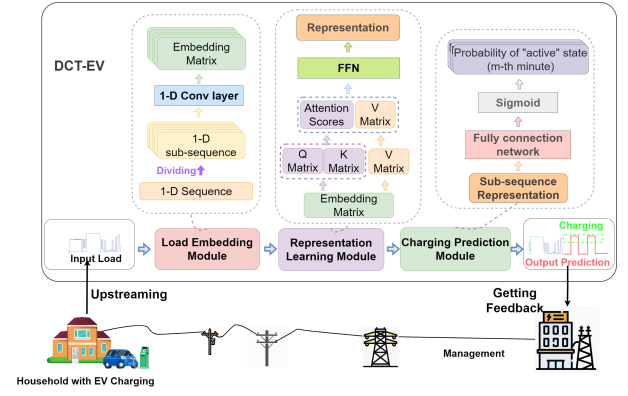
DCT-EV

Embedding Matrix

1-D Conv layer

1-D sub-sequence

Dividing

1-D Sequence

Representation

FFN

Attention Scores

V Matrix

Q Matrix

K Matrix

V Matrix

Embedding Matrix

Probability of "active" state (m-th minute)

Sigmoid

Fully connection network

Sub-sequence Representation

Input Load

Load Embedding Module

Representation Learning Module

Charging Prediction Module

Charging

Output Prediction

Upstreaming

Getting Feedback

Management

Household with EV Charging